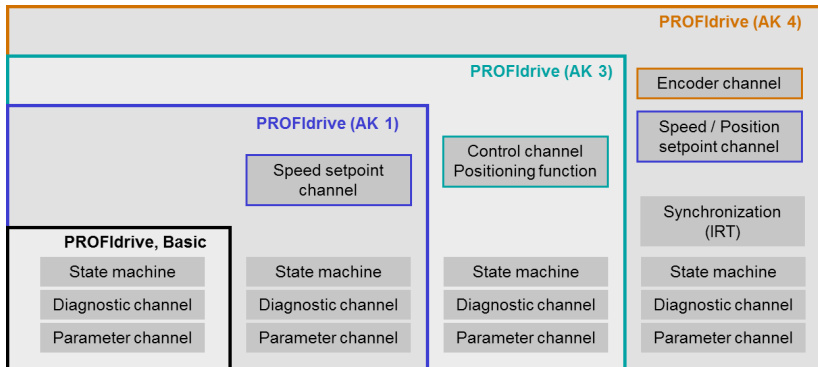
PROFIdrive (AK 4)

PROFIdrive (AK 3)

Encoder channel

PROFIdrive (AK 1)

Speed / Position setpoint channel

Control channel Positioning function

Speed setpoint channel

Synchronization (IRT)

PROFIdrive, Basic

State machine

Diagnostic channel

Parameter channel

State machine

Diagnostic channel

Parameter channel

State machine

Diagnostic channel

Parameter channel

State machine

Diagnostic channel

Parameter channel